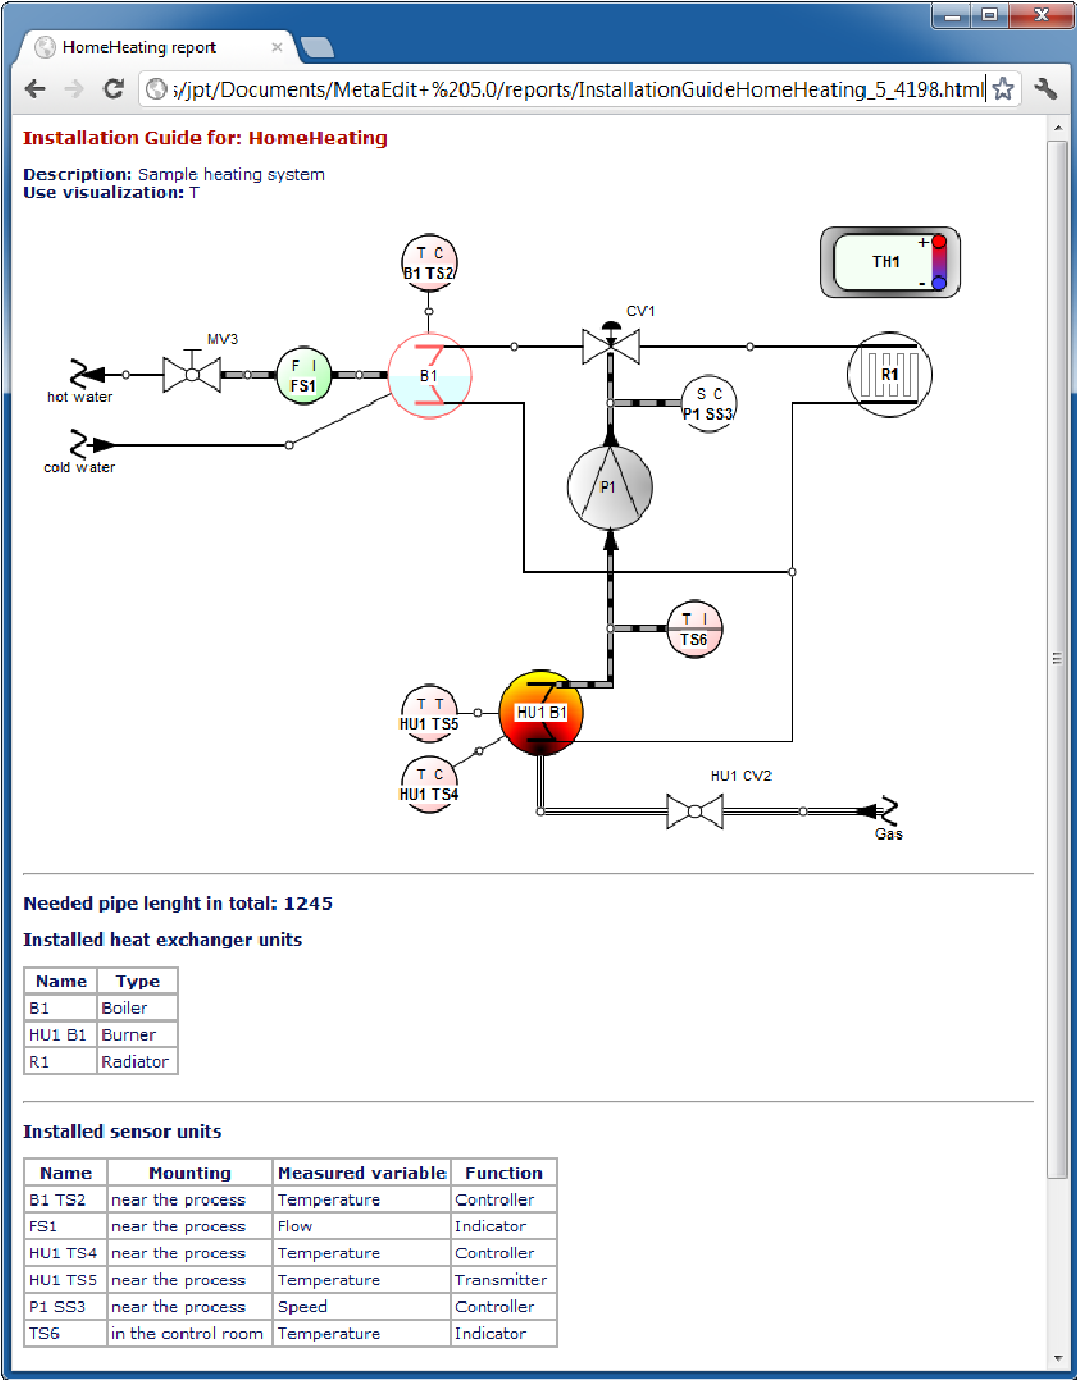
HomeHeating report

;/jpt/Documents/MetaEdit+%205.0/reports/InstallationGuideHomeHeating_5_4198.html

Installation Guide for: HomeHeating

Description: Sample heating system
Use visualization: T

T C
B1 TS2

TH1

CV1

MV3

F I
FS1

B1

R1

hot water

cold water

S C
P1 SS3

P1

T I
TS6

T T
HU1 TS5

HU1 B1

T C
HU1 TS4

HU1 CV2

Gas

Needed pipe lenght in total: 1245

Installed heat exchanger units

| Name | Type |
|---|---|
| B1 | Boiler |
| HU1 B1 | Burner |
| R1 | Radiator |

Installed sensor units

| Name | Mounting | Measured variable | Function |
|---|---|---|---|
| B1 TS2 | near the process | Temperature | Controller |
| FS1 | near the process | Flow | Indicator |
| HU1 TS4 | near the process | Temperature | Controller |
| HU1 TS5 | near the process | Temperature | Transmitter |
| P1 SS3 | near the process | Speed | Controller |
| TS6 | in the control room | Temperature | Indicator |